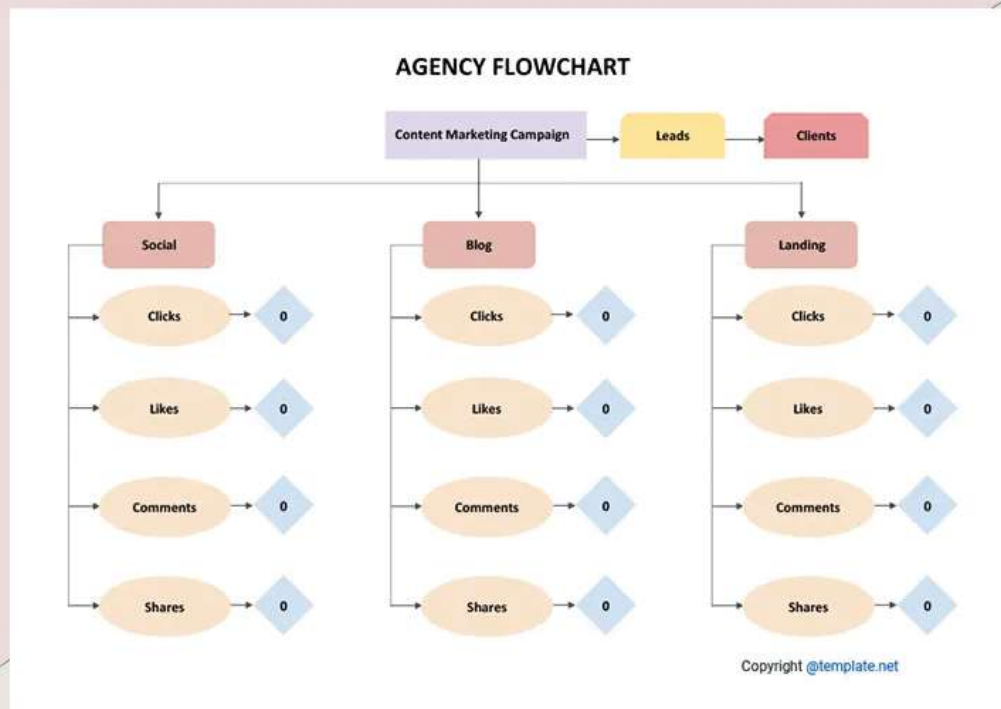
AGENCY FLOWCHART

Content Marketing Campaign

Leads

Clients

Social

Clicks

0

Likes

0

Comments

0

Shares

0

Blog

Clicks

0

Likes

0

Comments

0

Shares

0

Landing

Clicks

0

Likes

0

Comments

0

Shares

0

Copyright @template.net